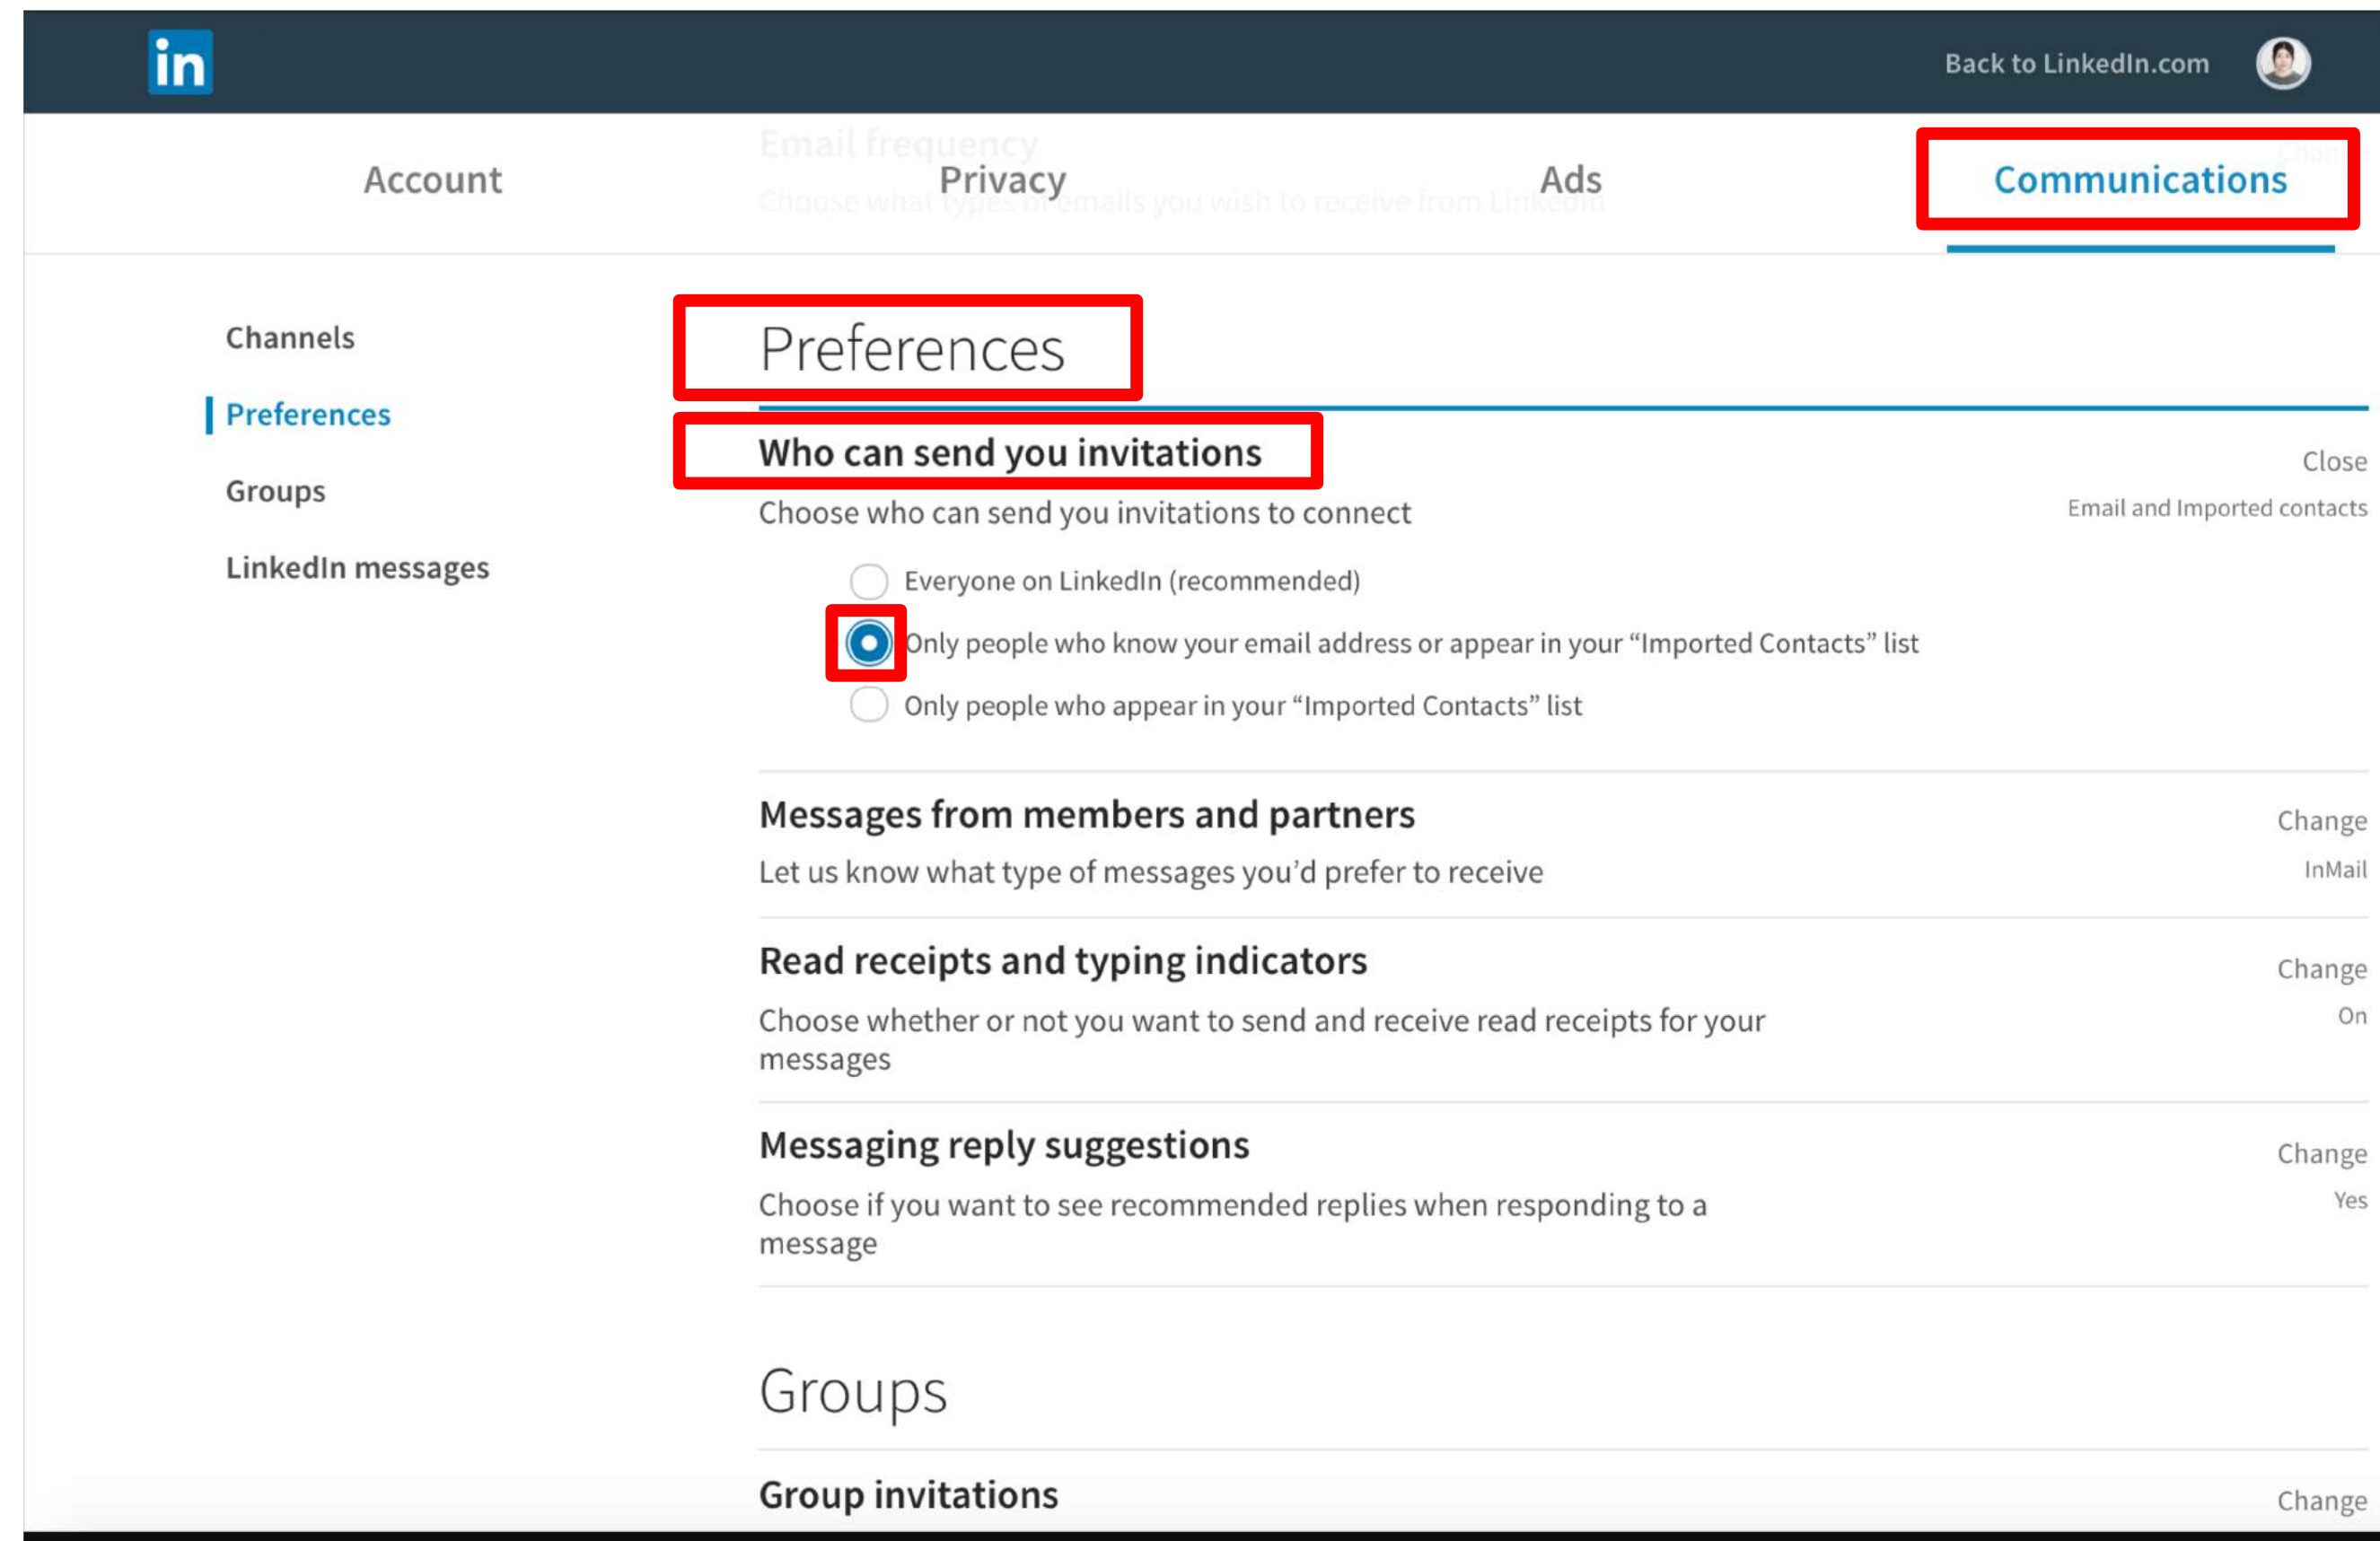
in

Back to LinkedIn.com

Account Privacy Ads Communications

Email frequency

Choose what types of emails you wish to receive from LinkedIn

Chan

Channels

Preferences

Groups

LinkedIn messages

Preferences

Who can send you invitations

Close

Choose who can send you invitations to connect

Email and Imported contacts

Everyone on LinkedIn (recommended)

Only people who know your email address or appear in your "Imported Contacts" list

Only people who appear in your "Imported Contacts" list

Messages from members and partners

Change

Let us know what type of messages you'd prefer to receive

InMail

Read receipts and typing indicators

Change

Choose whether or not you want to send and receive read receipts for your messages

On

Messaging reply suggestions

Change

Choose if you want to see recommended replies when responding to a message

Yes

Groups

Group invitations

Change